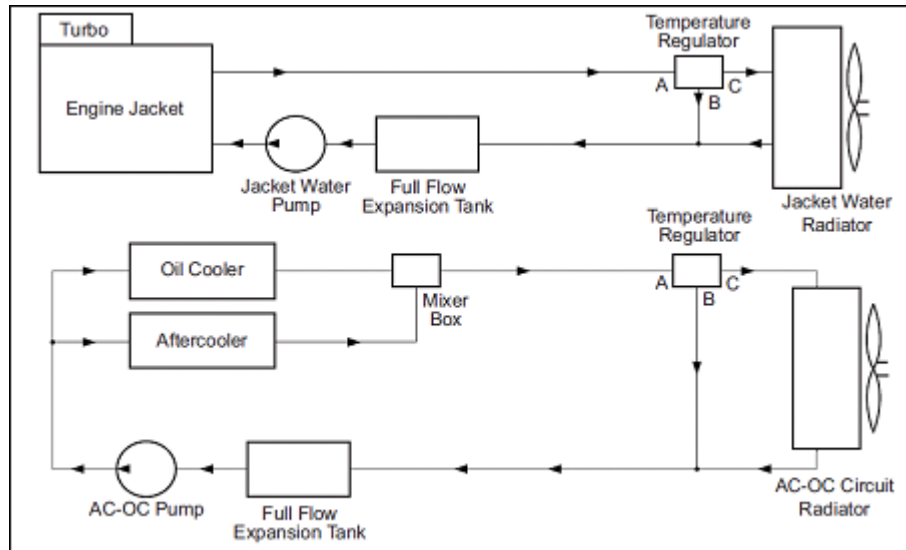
Turbo

Engine Jacket

Temperature Regulator

A B C

Jacket Water Pump

Full Flow Expansion Tank

Jacket Water Radiator

Temperature Regulator

Oil Cooler

Mixer Box

A B C

Aftercooler

AC-OC Pump

Full Flow Expansion Tank

AC-OC Circuit Radiator